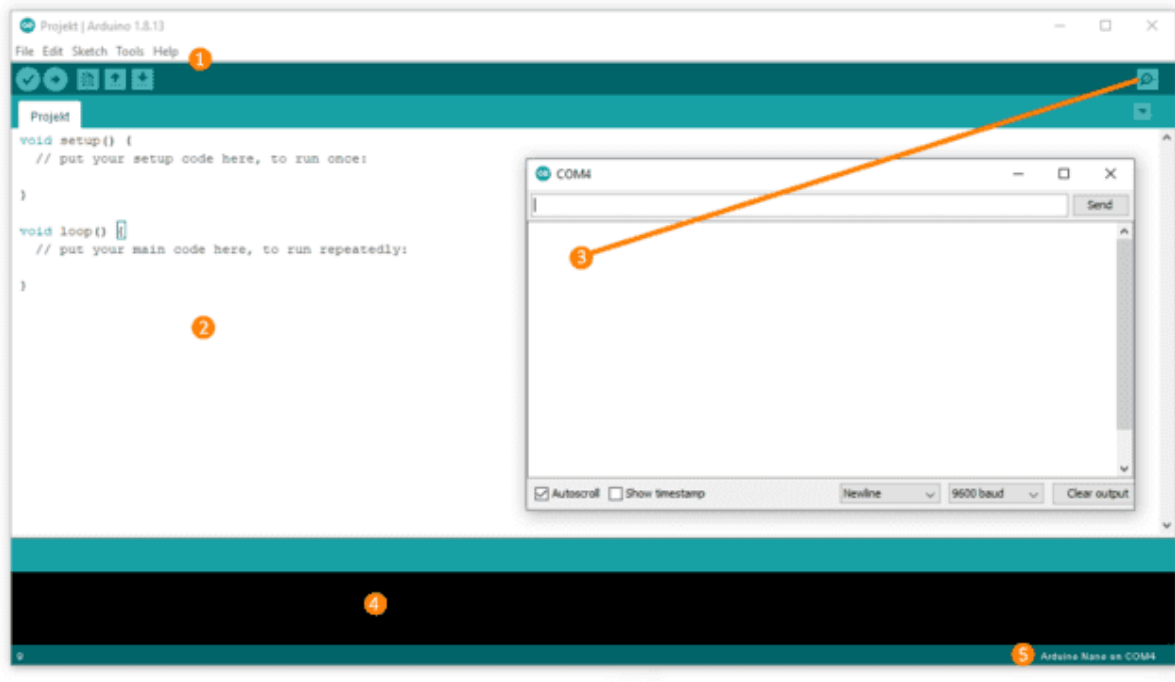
Projekt | Arduino 1.8.13

File Edit Sketch Tools Help 1

Projekt

void setup() {
  // put your setup code here, to run once:

}

void loop() {
  // put your main code here, to run repeatedly:

}

2

COM4

Send

3

Autoscroll Show timestamp Newline 9600 baud Clear output

4

9

5 Arduino Nano on COM4